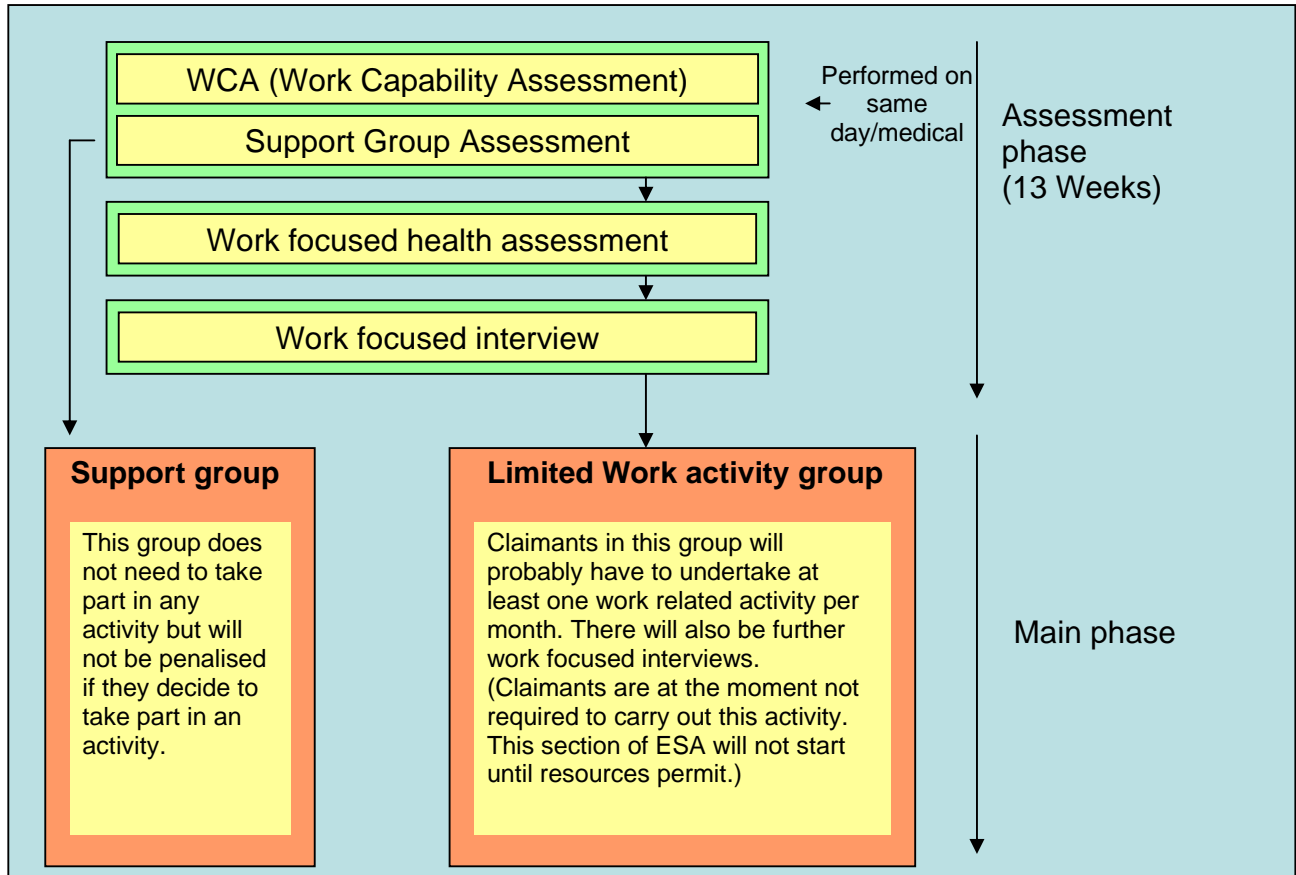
WCA (Work Capability Assessment)

Support Group Assessment

Performed on same day/medical

Assessment phase (13 Weeks)

Work focused health assessment

Work focused interview

Support group

This group does not need to take part in any activity but will not be penalised if they decide to take part in an activity.

Limited Work activity group

Claimants in this group will probably have to undertake at least one work related activity per month. There will also be further work focused interviews.
(Claimants are at the moment not required to carry out this activity. This section of ESA will not start until resources permit.)

Main phase